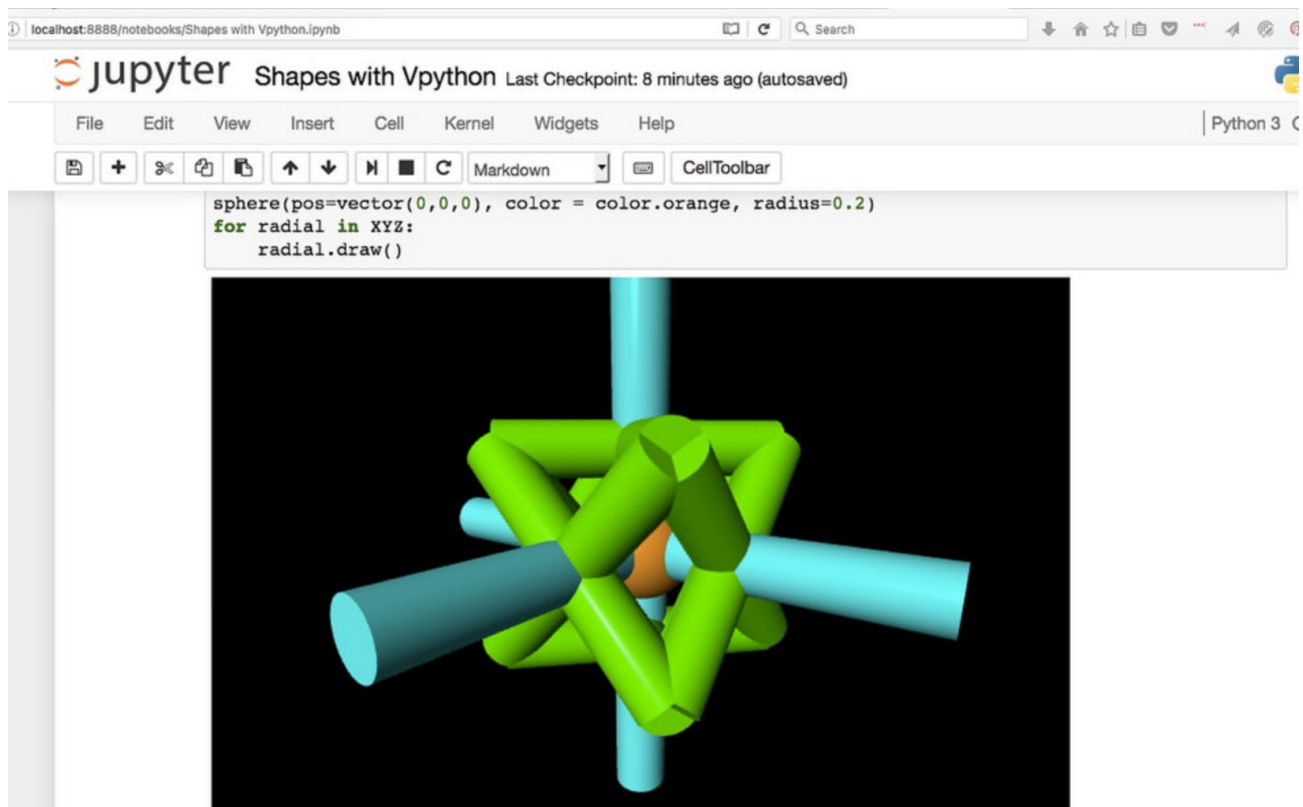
localhost:8888/notebooks/Shapes with Vpython.ipynb

Search

jupyter Shapes with Vpython Last Checkpoint: 8 minutes ago (autosaved)

File Edit View Insert Cell Kernel Widgets Help

Python 3

Markdown

CellToolbar

sphere(pos=vector(0,0,0), color = color.orange, radius=0.2)
for radial in XYZ:
    radial.draw()